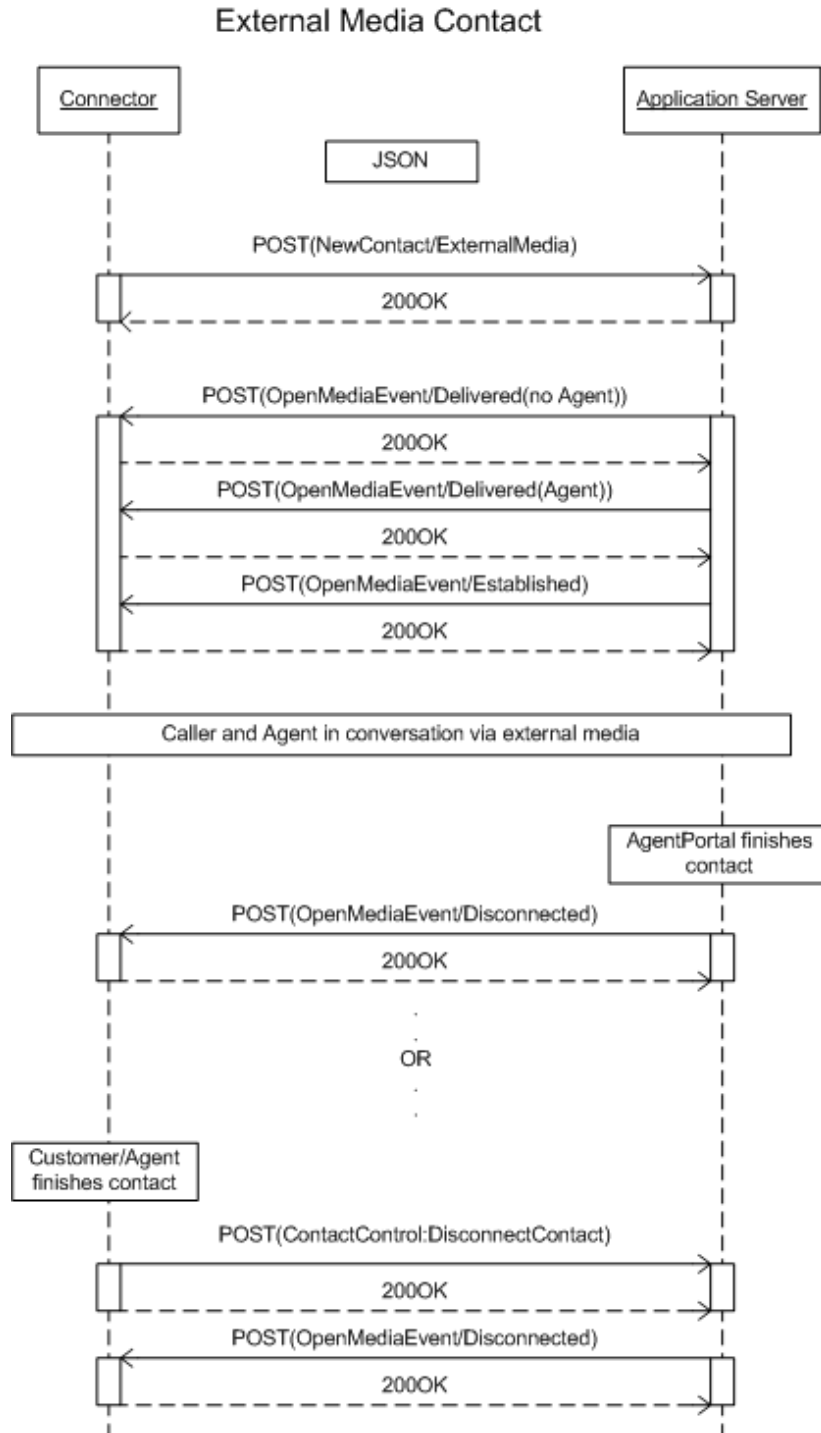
External Media Contact

Connector

Application Server

JSON

POST(NewContact/ExternalMedia)

200OK

POST(OpenMediaEvent/Delivered(no Agent))

200OK

POST(OpenMediaEvent/Delivered(Agent))

200OK

POST(OpenMediaEvent/Established)

200OK

Caller and Agent in conversation via external media

AgentPortal finishes contact

POST(OpenMediaEvent/Disconnected)

200OK

OR

Customer/Agent finishes contact

POST(ContactControl:DisconnectContact)

200OK

POST(OpenMediaEvent/Disconnected)

200OK